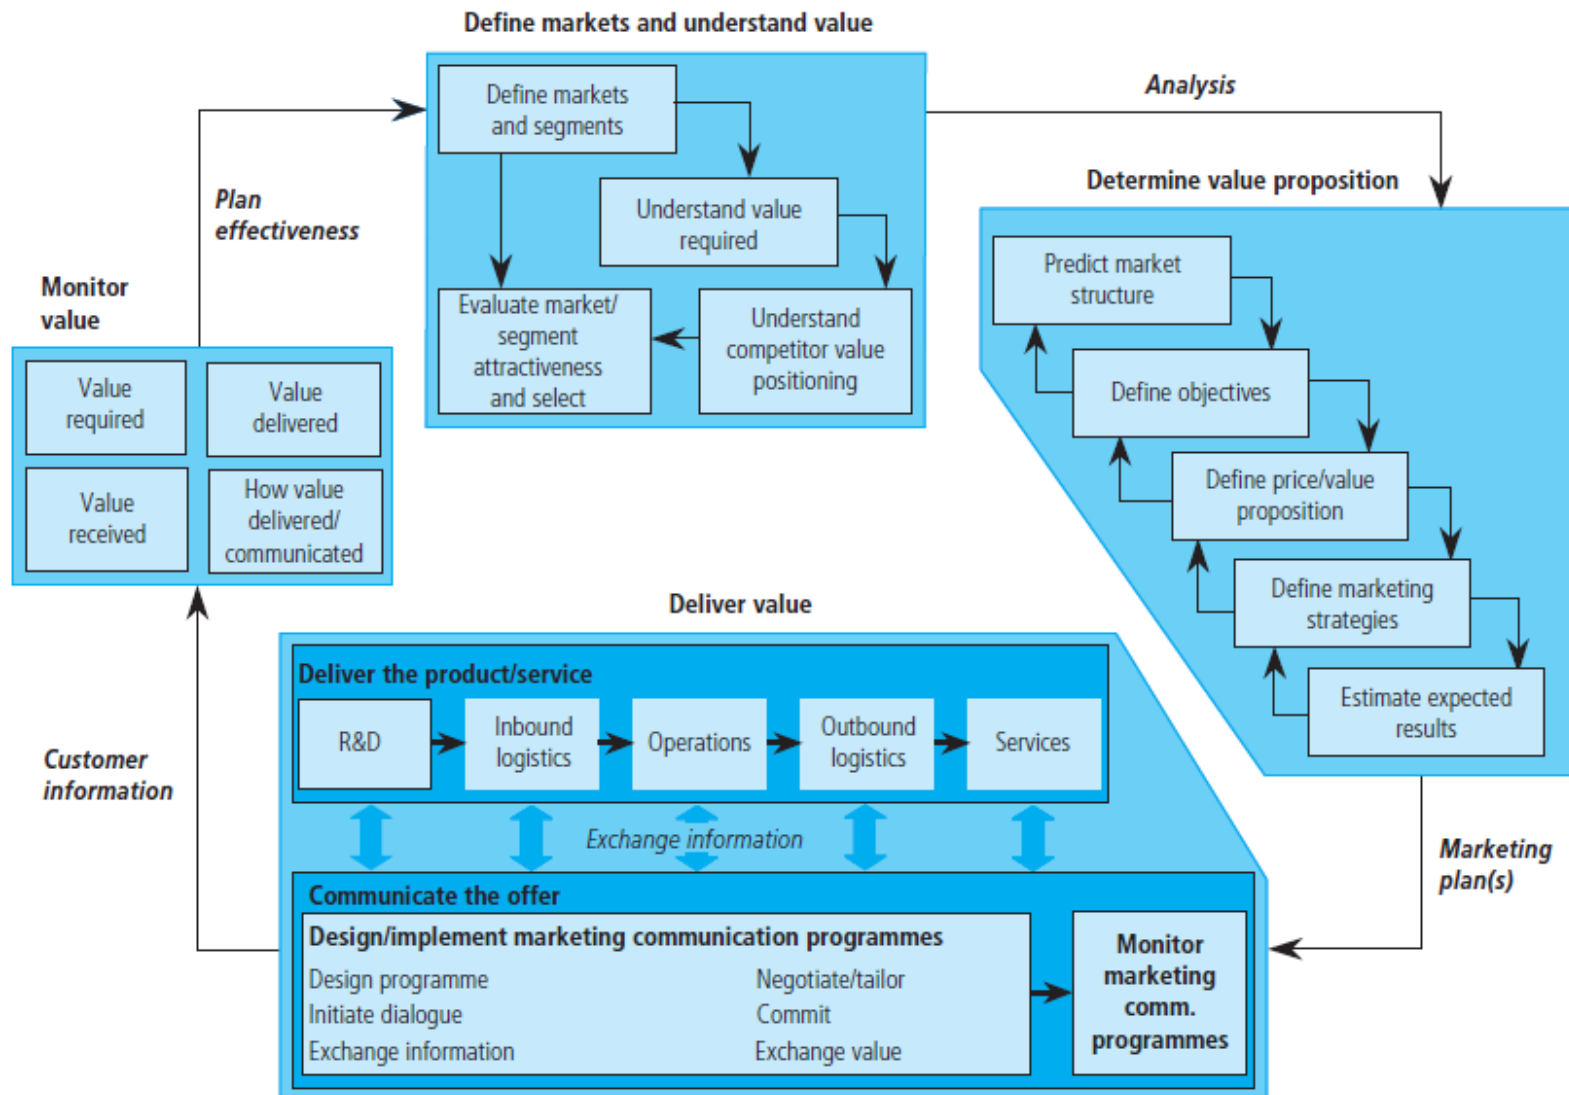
Define markets and understand value

Define markets and segments

Understand value required

Evaluate market/ segment attractiveness and select

Understand competitor value positioning

Analysis

Determine value proposition

Predict market structure

Define objectives

Define price/value proposition

Define marketing strategies

Estimate expected results

Plan effectiveness

Monitor value

Value required

Value delivered

Value received

How value delivered/ communicated

Deliver value

Deliver the product/service

R&D

Inbound logistics

Operations

Outbound logistics

Services

Exchange information

Customer information

Marketing plan(s)

Communicate the offer

Design/implement marketing communication programmes

Design programme

Initiate dialogue

Exchange information

Negotiate/tailor

Commit

Exchange value

Monitor marketing comm. programmes